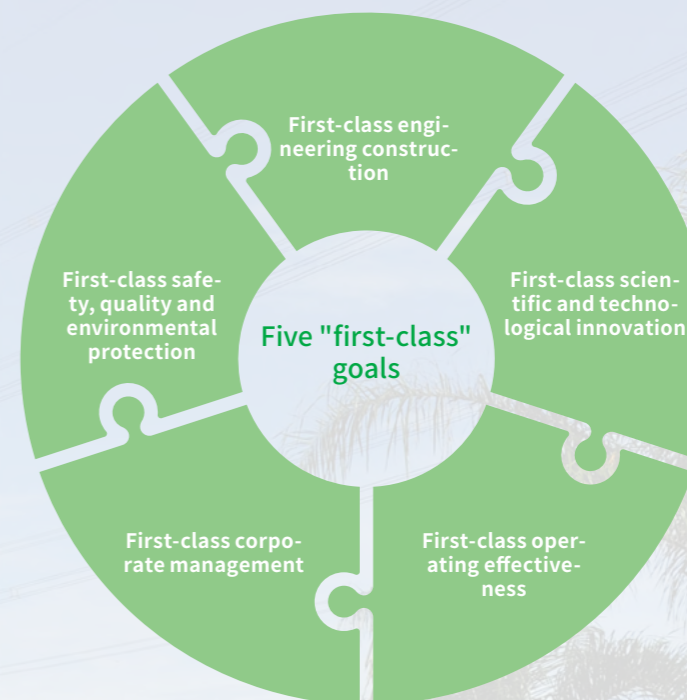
Five "first-class" goals

First-class engineering construction

First-class scientific and technological innovation

First-class operating effectiveness

First-class corporate management

First-class safety, quality and environmental protection